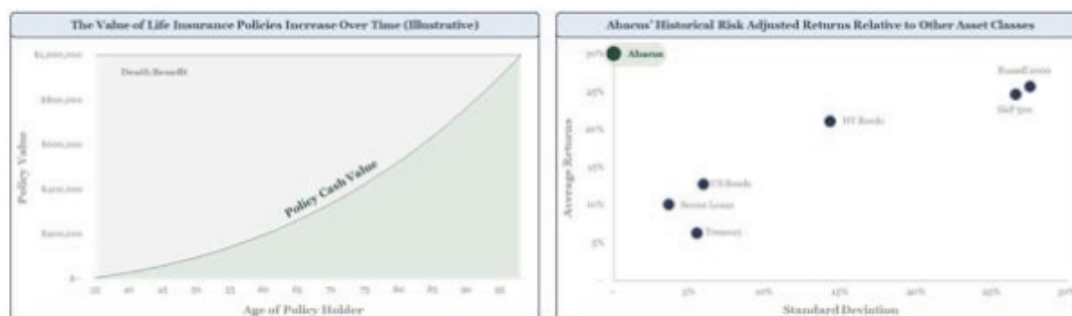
The Value of Life Insurance Policies Increase Over Time (Illustrative)

$1,000,000
$800,000
$600,000
$400,000
$200,000
$-

Policy Value

Death Benefit

Policy Cash Value

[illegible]

Age of Policy Holder

Abacus' Historical Risk Adjusted Returns Relative to Other Asset Classes

30%
25%
20%
15%
10%
5%

Average Returns

Abacus

Russell 2000
S&P 500
HY Bonds
IG Bonds
Senior Loans
Treasury

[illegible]

Standard Deviation